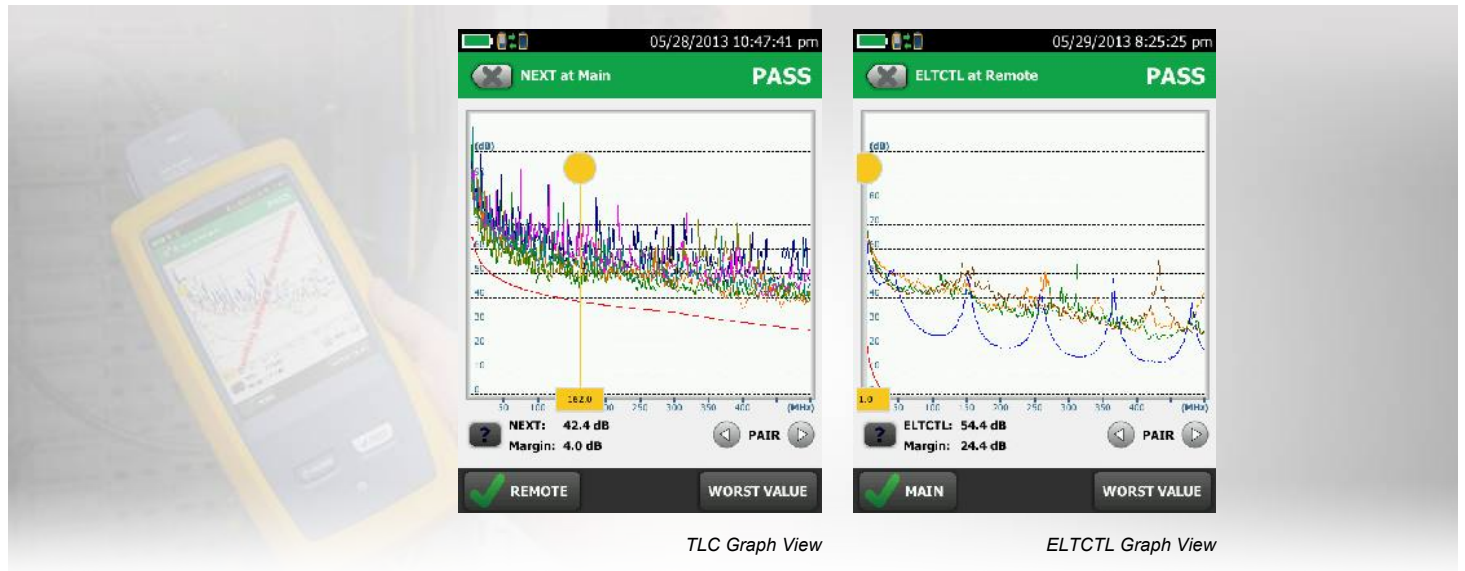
05/28/2013 10:47:41 pm

NEXT at Main

PASS

(dB)

50

40

30

20

10

0

50 100 162.0 250 300 350 400 (MHz)

NEXT: 42.4 dB
Margin: 4.0 dB

PAIR

REMOTE

WORST VALUE

TLC Graph View

05/29/2013 8:25:25 pm

ELTCTL at Remote

PASS

(dB)

80

70

60

50

40

30

20

10

1.0 50 100 150 200 250 300 350 400 (MHz)

ELTCTL: 54.4 dB
Margin: 24.4 dB

PAIR

MAIN

WORST VALUE

ELTCTL Graph View